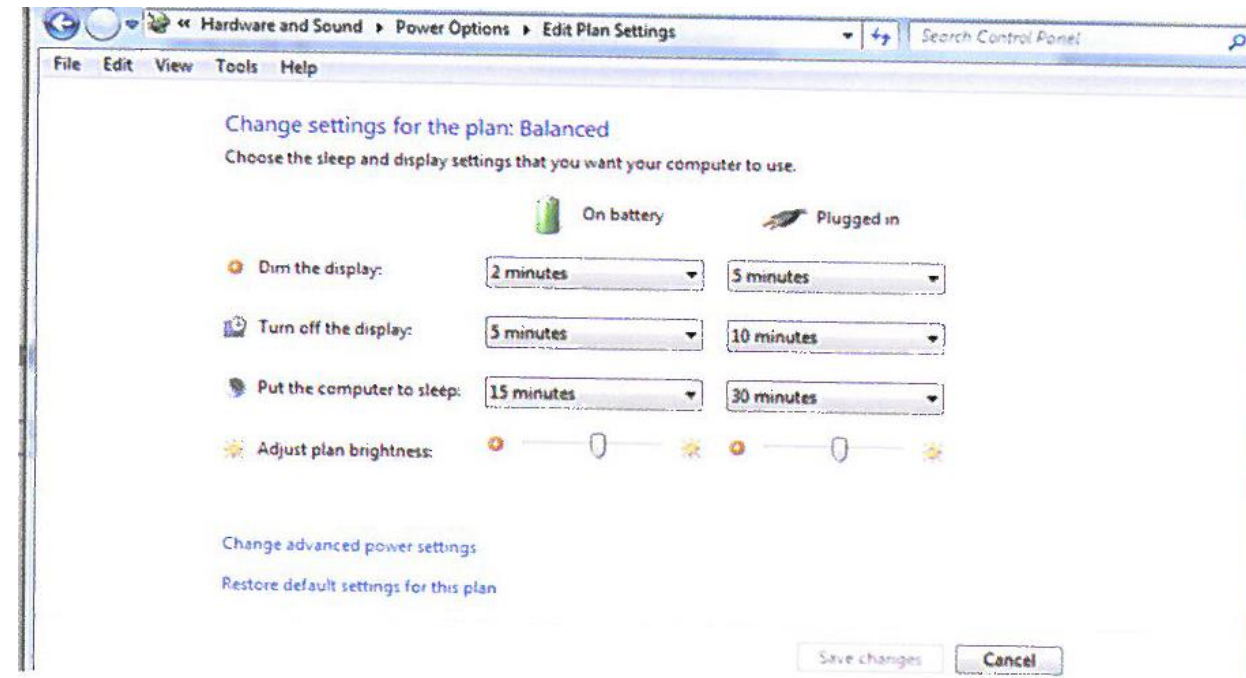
« Hardware and Sound ▸ Power Options ▸ Edit Plan Settings

Search Control Panel

File Edit View Tools Help

Change settings for the plan: Balanced

Choose the sleep and display settings that you want your computer to use.

| | On battery | Plugged in |
|---|---|---|
| Dim the display: | 2 minutes | 5 minutes |
| Turn off the display: | 5 minutes | 10 minutes |
| Put the computer to sleep: | 15 minutes | 30 minutes |
| Adjust plan brightness: | | |

Change advanced power settings

Restore default settings for this plan

Save changes Cancel